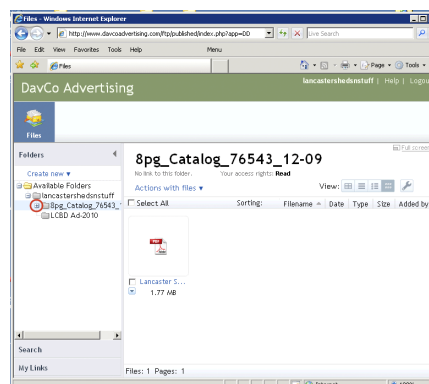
Files - Windows Internet Explorer

http://www.davcoadvertising.com/ftp/published/index.php?app=DD

Live Search

File Edit View Favorites Tools Help

Menu

Files

Page Tools

DavCo Advertising

lancastershedsnstuff | Help | Logou

Files

Folders

Create new ▼

Available Folders

lancastershedsnstuff

8pg_Catalog_76543_

LCBD Ad-2010

Search

My Links

8pg_Catalog_76543_12-09

No link to this folder.

Your access rights: Read

Actions with files ▼

View:

Full screen

Select All

Sorting:

Filename

Date

Type

Size

Added by

Lancaster S...

1.77 MB

Files: 1 Pages: 1